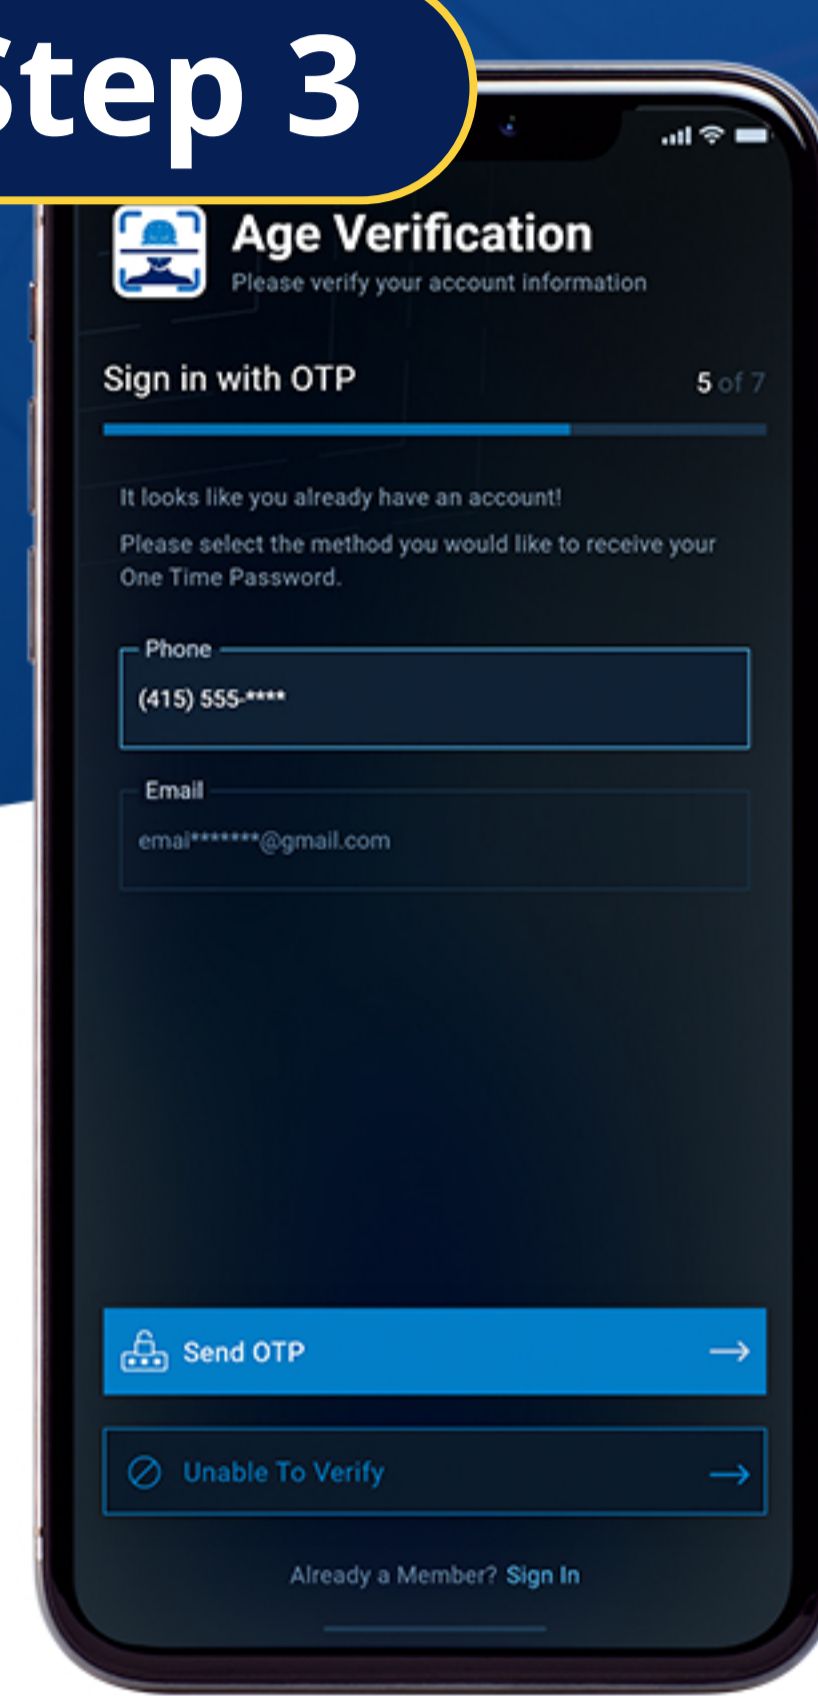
Step 3

Age Verification
Please verify your account information

Sign in with OTP
5 of 7

It looks like you already have an account!

Please select the method you would like to receive your One Time Password.

Phone
(415) 555-****

Email
email*******@gmail.com

Send OTP

Unable To Verify

Already a Member? Sign In